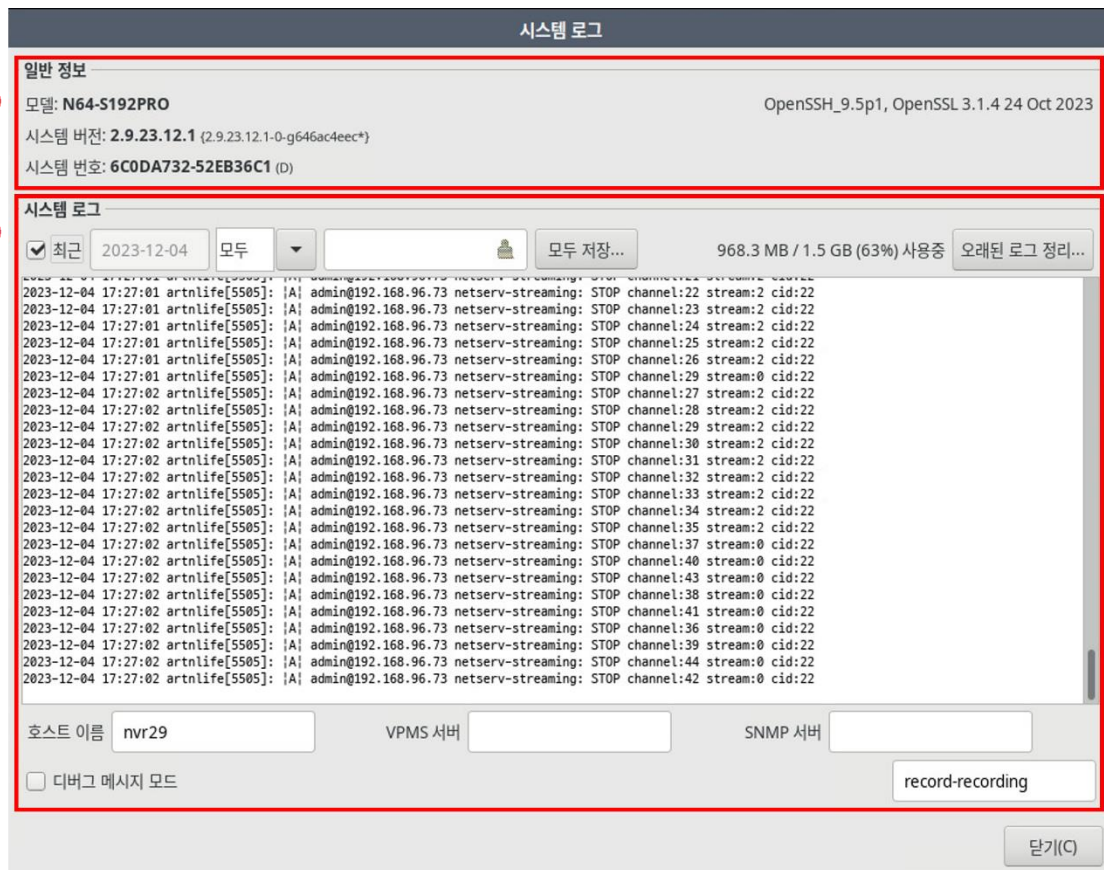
시스템 로그

일반 정보

모델: N64-S192PRO

OpenSSH_9.5p1, OpenSSL 3.1.4 24 Oct 2023

시스템 버전: 2.9.23.12.1 (2.9.23.12.1-0-g646ac4eec*)

시스템 번호: 6C0DA732-52EB36C1 (D)

시스템 로그

최근 2023-12-04 모두 모두 저장... 968.3 MB / 1.5 GB (63%) 사용중 오래된 로그 정리...

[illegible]
2023-12-04 17:27:01 artnlife[5505]: ¦A¦ admin@192.168.96.73 netserv-streaming: STOP channel:22 stream:2 cid:22
2023-12-04 17:27:01 artnlife[5505]: ¦A¦ admin@192.168.96.73 netserv-streaming: STOP channel:23 stream:2 cid:22
2023-12-04 17:27:01 artnlife[5505]: ¦A¦ admin@192.168.96.73 netserv-streaming: STOP channel:24 stream:2 cid:22
2023-12-04 17:27:01 artnlife[5505]: ¦A¦ admin@192.168.96.73 netserv-streaming: STOP channel:25 stream:2 cid:22
2023-12-04 17:27:01 artnlife[5505]: ¦A¦ admin@192.168.96.73 netserv-streaming: STOP channel:26 stream:2 cid:22
2023-12-04 17:27:01 artnlife[5505]: ¦A¦ admin@192.168.96.73 netserv-streaming: STOP channel:29 stream:0 cid:22
2023-12-04 17:27:02 artnlife[5505]: ¦A¦ admin@192.168.96.73 netserv-streaming: STOP channel:27 stream:2 cid:22
2023-12-04 17:27:02 artnlife[5505]: ¦A¦ admin@192.168.96.73 netserv-streaming: STOP channel:28 stream:2 cid:22
2023-12-04 17:27:02 artnlife[5505]: ¦A¦ admin@192.168.96.73 netserv-streaming: STOP channel:29 stream:2 cid:22
2023-12-04 17:27:02 artnlife[5505]: ¦A¦ admin@192.168.96.73 netserv-streaming: STOP channel:30 stream:2 cid:22
2023-12-04 17:27:02 artnlife[5505]: ¦A¦ admin@192.168.96.73 netserv-streaming: STOP channel:31 stream:2 cid:22
2023-12-04 17:27:02 artnlife[5505]: ¦A¦ admin@192.168.96.73 netserv-streaming: STOP channel:32 stream:2 cid:22
2023-12-04 17:27:02 artnlife[5505]: ¦A¦ admin@192.168.96.73 netserv-streaming: STOP channel:33 stream:2 cid:22
2023-12-04 17:27:02 artnlife[5505]: ¦A¦ admin@192.168.96.73 netserv-streaming: STOP channel:34 stream:2 cid:22
2023-12-04 17:27:02 artnlife[5505]: ¦A¦ admin@192.168.96.73 netserv-streaming: STOP channel:35 stream:2 cid:22
2023-12-04 17:27:02 artnlife[5505]: ¦A¦ admin@192.168.96.73 netserv-streaming: STOP channel:37 stream:0 cid:22
2023-12-04 17:27:02 artnlife[5505]: ¦A¦ admin@192.168.96.73 netserv-streaming: STOP channel:40 stream:0 cid:22
2023-12-04 17:27:02 artnlife[5505]: ¦A¦ admin@192.168.96.73 netserv-streaming: STOP channel:43 stream:0 cid:22
2023-12-04 17:27:02 artnlife[5505]: ¦A¦ admin@192.168.96.73 netserv-streaming: STOP channel:38 stream:0 cid:22
2023-12-04 17:27:02 artnlife[5505]: ¦A¦ admin@192.168.96.73 netserv-streaming: STOP channel:41 stream:0 cid:22
2023-12-04 17:27:02 artnlife[5505]: ¦A¦ admin@192.168.96.73 netserv-streaming: STOP channel:36 stream:0 cid:22
2023-12-04 17:27:02 artnlife[5505]: ¦A¦ admin@192.168.96.73 netserv-streaming: STOP channel:39 stream:0 cid:22
2023-12-04 17:27:02 artnlife[5505]: ¦A¦ admin@192.168.96.73 netserv-streaming: STOP channel:44 stream:0 cid:22
2023-12-04 17:27:02 artnlife[5505]: ¦A¦ admin@192.168.96.73 netserv-streaming: STOP channel:42 stream:0 cid:22

호스트 이름 nvr29 VPMS 서버 SNMP 서버

디버그 메시지 모드 record-recording

닫기(C)